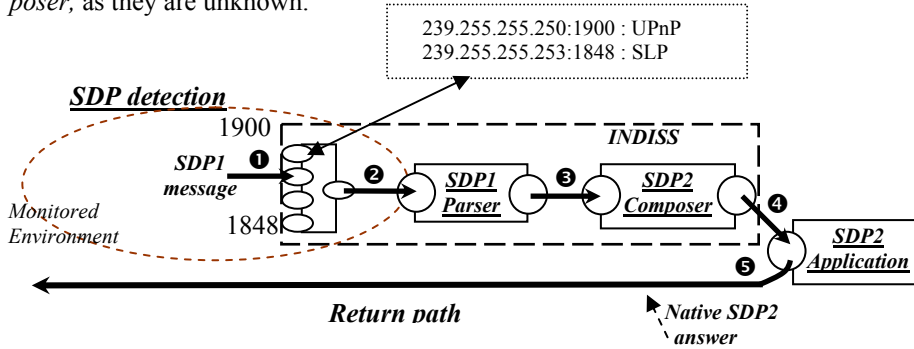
poser, as they are unknown.

239.255.255.250:1900 : UPnP
239.255.255.253:1848 : SLP

SDP detection

1900

INDISS

SDP1 message

❶

❷

SDP1 Parser

❸

SDP2 Composer

❹

Monitored Environment

1848

SDP2 Application

❺

Return path

Native SDP2 answer